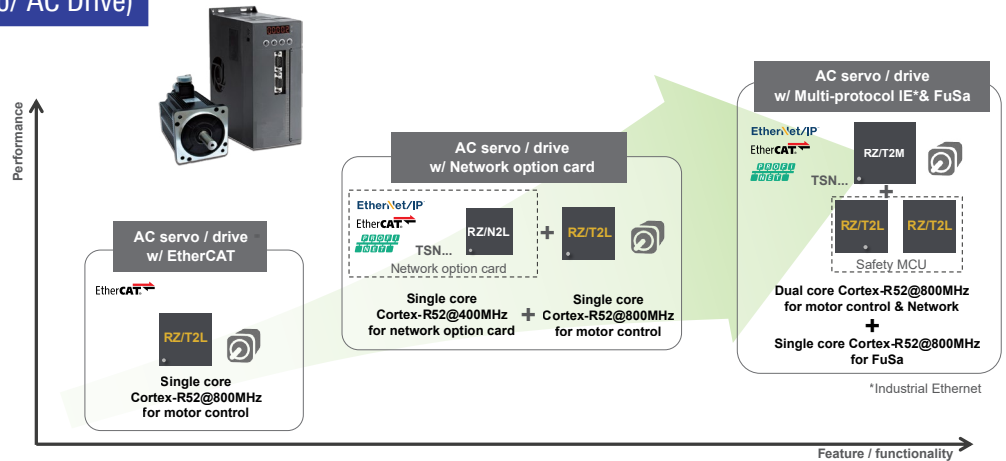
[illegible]/ AC Drive)

Performance

AC servo / drive w/ EtherCAT

EtherCAT

RZ/T2L

Single core Cortex-R52@800MHz for motor control

AC servo / drive w/ Network option card

EtherNet/IP

EtherCAT

PROFI NET

TSN...

RZ/N2L

Network option card

+

RZ/T2L

Single core Cortex-R52@400MHz for network option card

+

Single core Cortex-R52@800MHz for motor control

AC servo / drive w/ Multi-protocol IE*& FuSa

EtherNet/IP

EtherCAT

PROFI NET

TSN...

RZ/T2M

+

RZ/T2L

RZ/T2L

Safety MCU

Dual core Cortex-R52@800MHz for motor control & Network

+

Single core Cortex-R52@800MHz for FuSa

*Industrial Ethernet

Feature / functionality